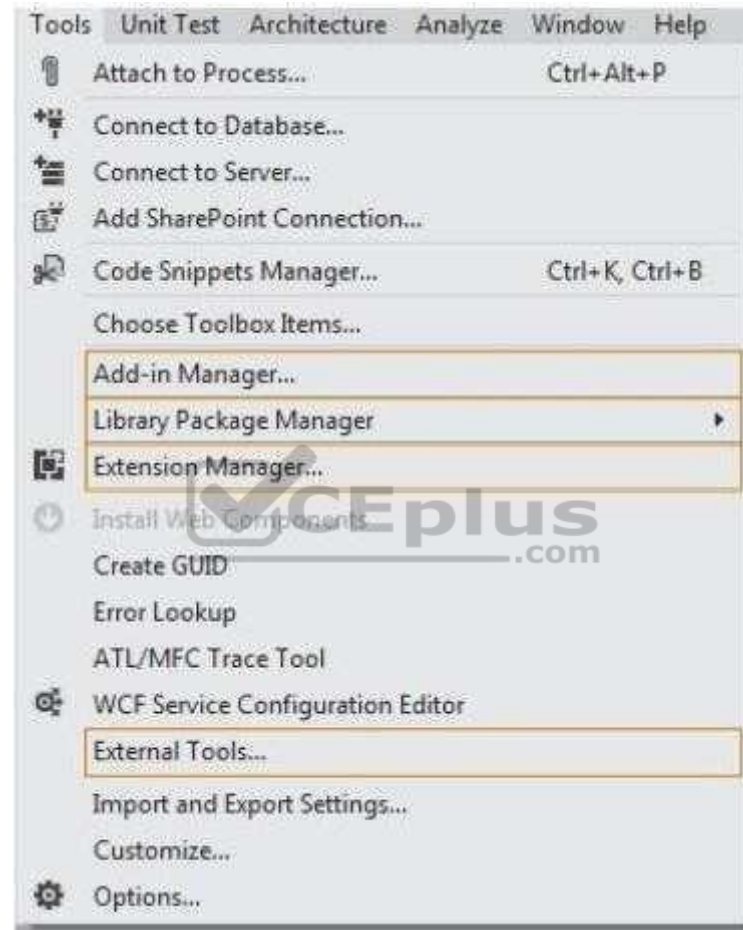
Tools Unit Test Architecture Analyze Window Help

Attach to Process... Ctrl+Alt+P

Connect to Database...

Connect to Server...

Add SharePoint Connection...

Code Snippets Manager... Ctrl+K, Ctrl+B

Choose Toolbox Items...

Add-in Manager...

Library Package Manager

Extension Manager...

Install Web Components...

Create GUID

Error Lookup

ATL/MFC Trace Tool

WCF Service Configuration Editor

External Tools...

Import and Export Settings...

Customize...

Options...

VCEplus .com